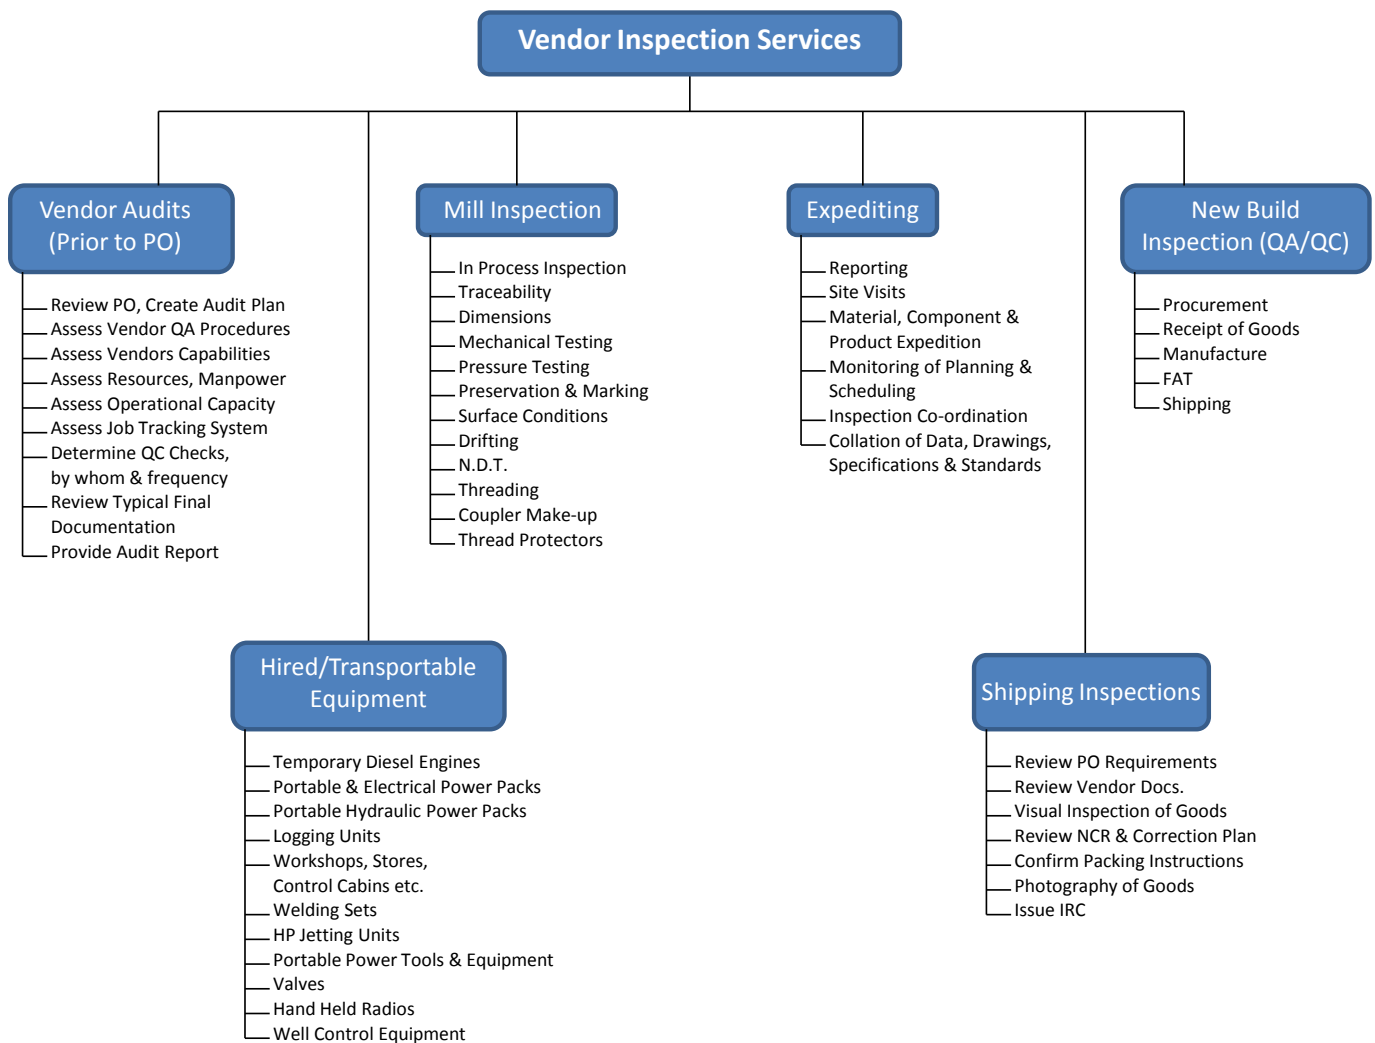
Vendor Inspection Services

Vendor Audits (Prior to PO)

Review PO, Create Audit Plan
Assess Vendor QA Procedures
Assess Vendors Capabilities
Assess Resources, Manpower
Assess Operational Capacity
Assess Job Tracking System
Determine QC Checks, by whom & frequency
Review Typical Final Documentation
Provide Audit Report

Mill Inspection

In Process Inspection
Traceability
Dimensions
Mechanical Testing
Pressure Testing
Preservation & Marking
Surface Conditions
Drifting
N.D.T.
Threading
Coupler Make-up
Thread Protectors

Expediting

Reporting
Site Visits
Material, Component & Product Expedition
Monitoring of Planning & Scheduling
Inspection Co-ordination
Collation of Data, Drawings, Specifications & Standards

New Build Inspection (QA/QC)

Procurement
Receipt of Goods
Manufacture
FAT
Shipping

Hired/Transportable Equipment

Temporary Diesel Engines
Portable & Electrical Power Packs
Portable Hydraulic Power Packs
Logging Units
Workshops, Stores, Control Cabins etc.
Welding Sets
HP Jetting Units
Portable Power Tools & Equipment
Valves
Hand Held Radios
Well Control Equipment

Shipping Inspections

Review PO Requirements
Review Vendor Docs.
Visual Inspection of Goods
Review NCR & Correction Plan
Confirm Packing Instructions
Photography of Goods
Issue IRC